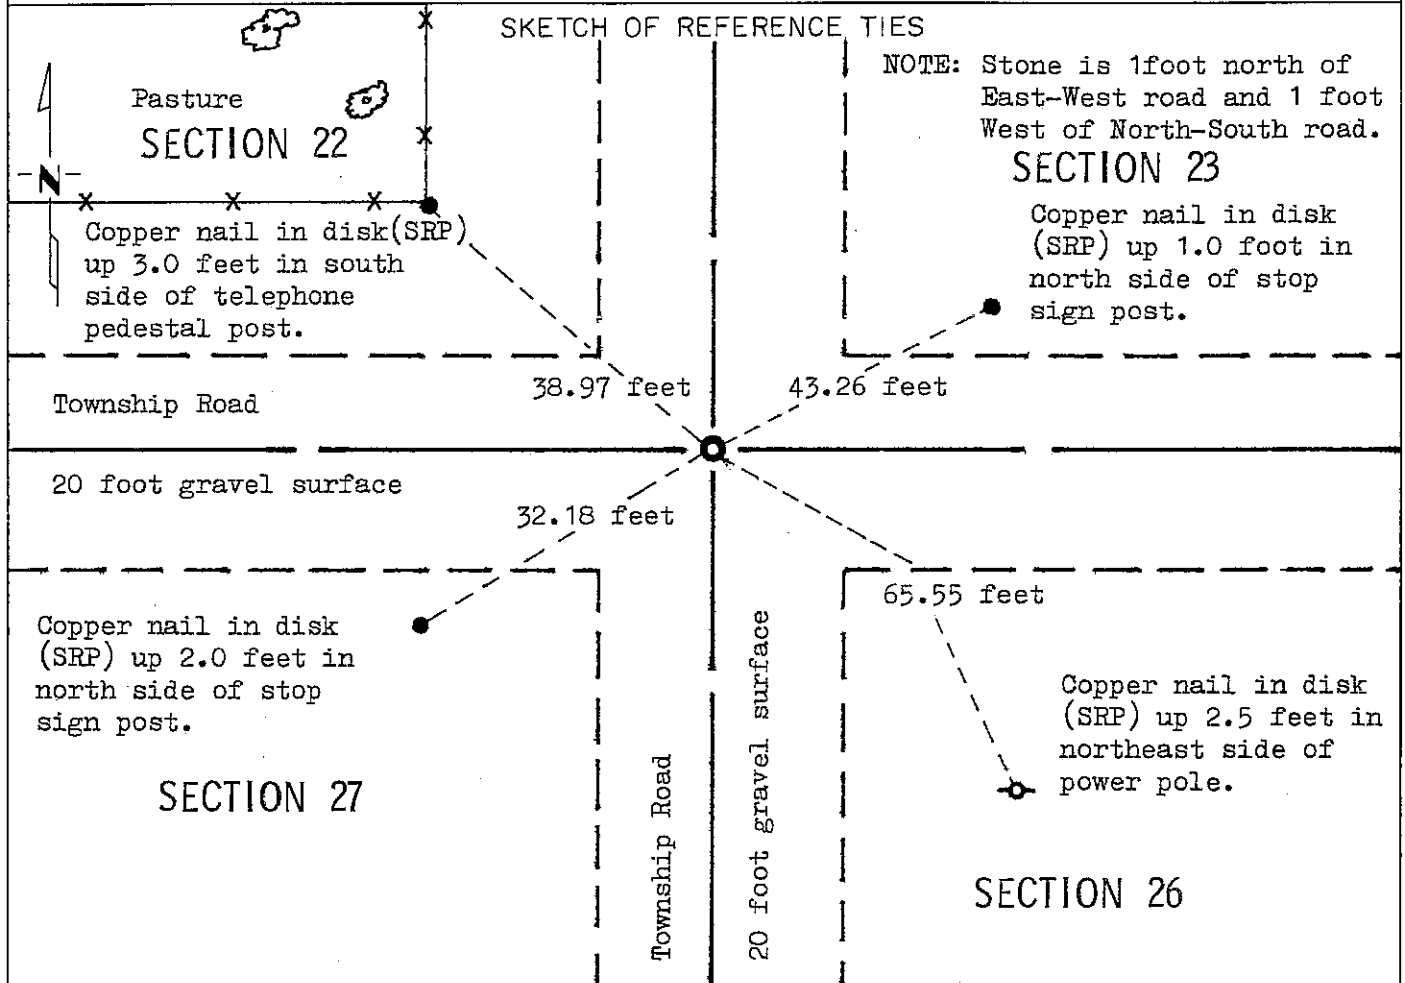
SKETCH OF REFERENCE TIES

N

Pasture
SECTION 22

Copper nail in disk(SRP) up 3.0 feet in south side of telephone pedestal post.

NOTE: Stone is 1foot north of East-West road and 1 foot West of North-South road.

SECTION 23

Copper nail in disk (SRP) up 1.0 foot in north side of stop sign post.

38.97 feet

43.26 feet

Township Road

20 foot gravel surface

32.18 feet

65.55 feet

Copper nail in disk (SRP) up 2.0 feet in north side of stop sign post.

SECTION 27

Township Road

20 foot gravel surface

Copper nail in disk (SRP) up 2.5 feet in northeast side of power pole.

SECTION 26